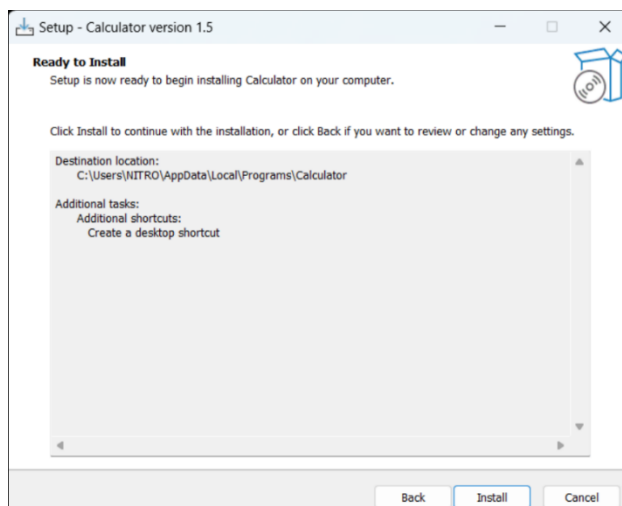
Setup - Calculator version 1.5

Ready to Install
Setup is now ready to begin installing Calculator on your computer.

Click Install to continue with the installation, or click Back if you want to review or change any settings.

Destination location:
C:\Users\NITRO\AppData\Local\Programs\Calculator

Additional tasks:
Additional shortcuts:
Create a desktop shortcut

Back Install Cancel